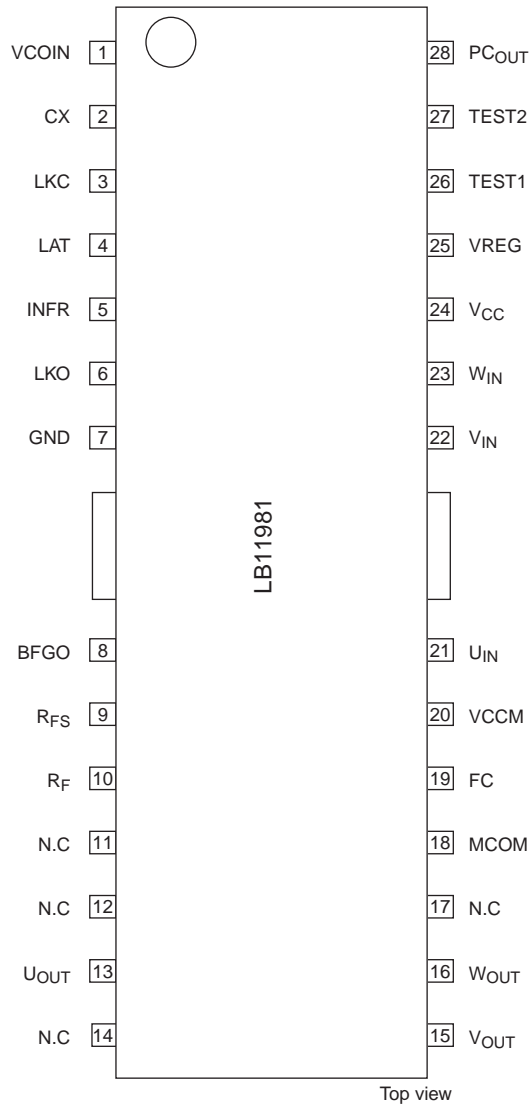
VCOIN 1
CX 2
LKC 3
LAT 4
INFR 5
LKO 6
GND 7
BFGO 8
$R_{FS}$ 9
$R_F$ 10
N.C 11
N.C 12
$U_{OUT}$ 13
N.C 14

28 $PC_{OUT}$
27 TEST2
26 TEST1
25 VREG
24 $V_{CC}$
23 $W_{IN}$
22 $V_{IN}$
21 $U_{IN}$
20 VCCM
19 FC
18 MCOM
17 N.C
16 $W_{OUT}$
15 $V_{OUT}$

LB11981

Top view